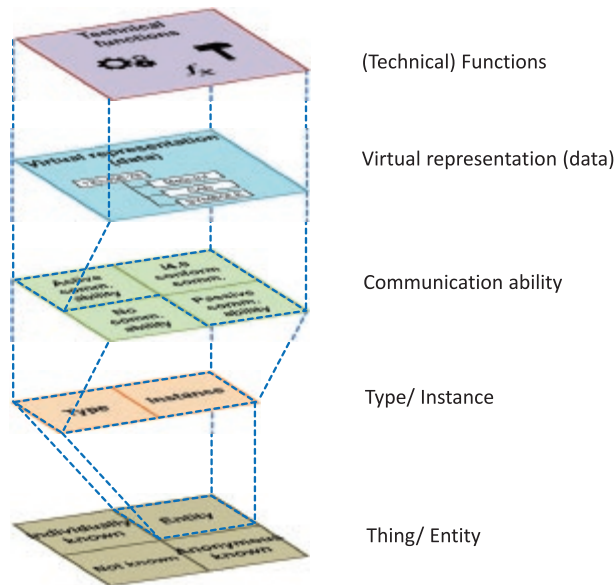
Technical functions

$f_x$

(Technical) Functions

Virtual representation (data)

Virtual representation (data)

Active comm. ability

I4.0 conform comm.

No comm. ability

Passive comm. ability

Communication ability

Type

Instance

Type/ Instance

Individually known

Entity

Not known

Anonymously known

Thing/ Entity